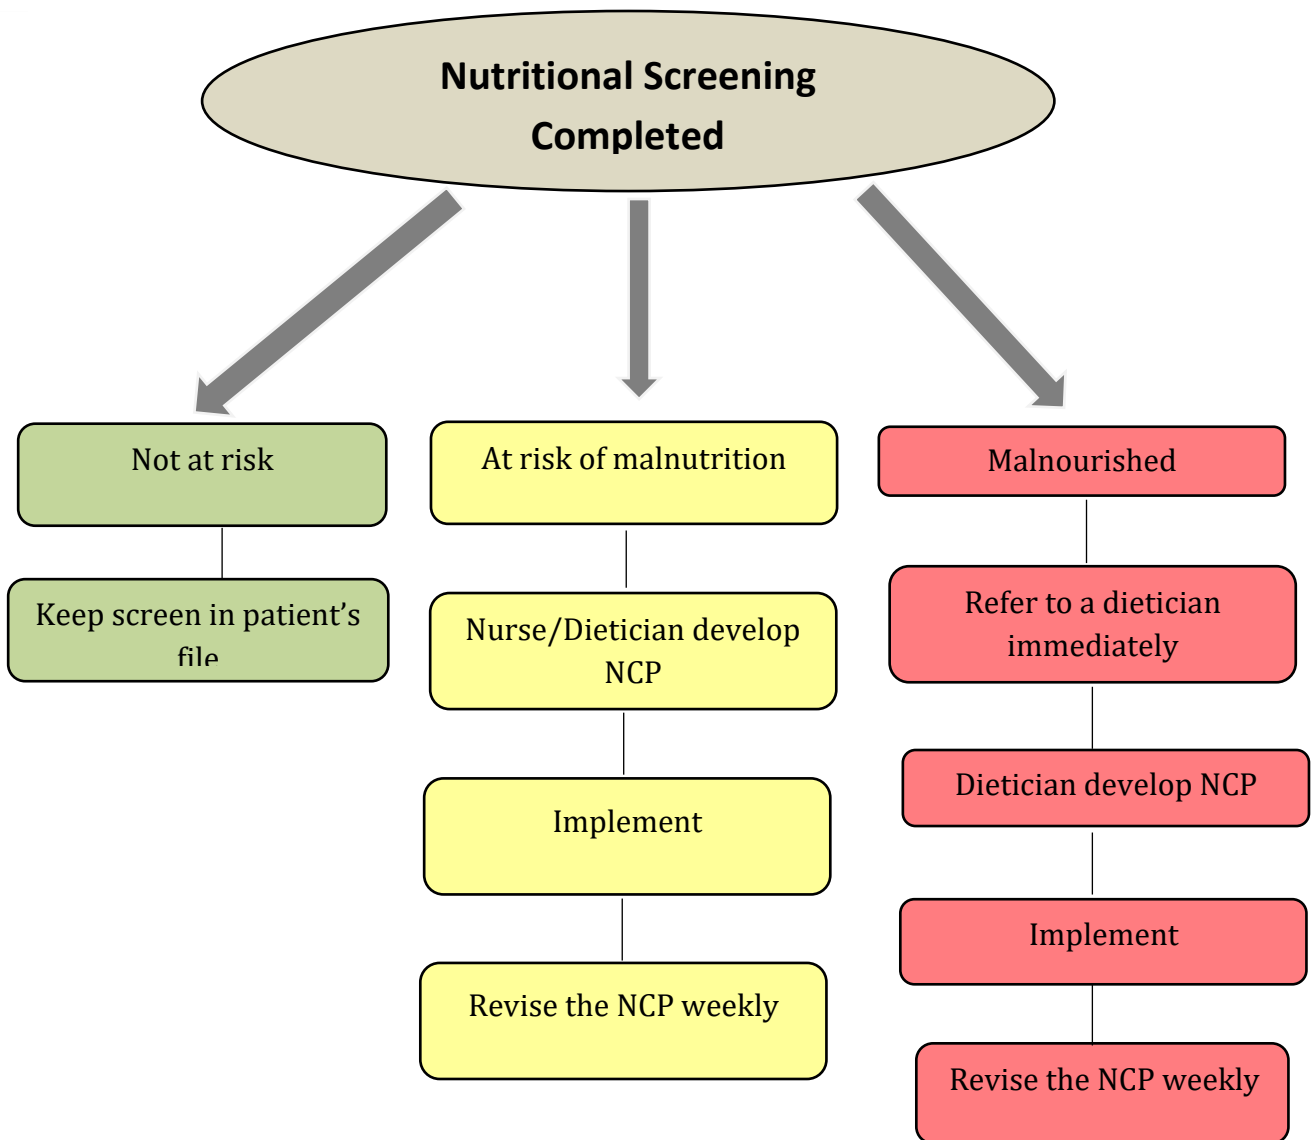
Nutritional Screening Completed

Not at risk

Keep screen in patient's file

At risk of malnutrition

Nurse/Dietician develop NCP

Implement

Revise the NCP weekly

Malnourished

Refer to a dietician immediately

Dietician develop NCP

Implement

Revise the NCP weekly